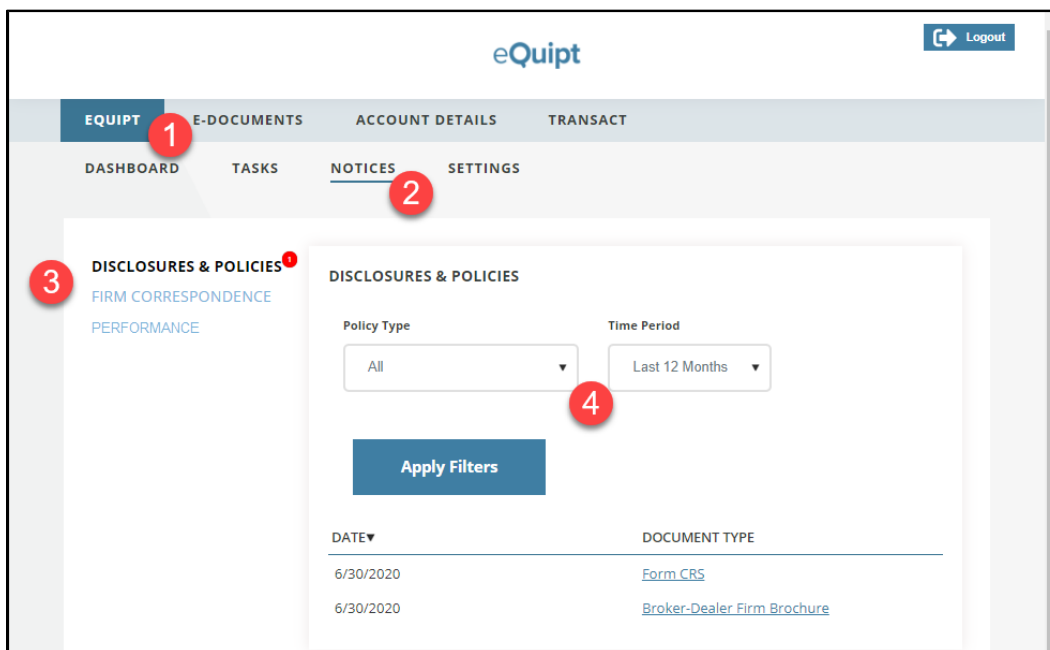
Logout

eQuipt

EQUIPT E-DOCUMENTS ACCOUNT DETAILS TRANSACT

1

DASHBOARD TASKS NOTICES SETTINGS

2

3

DISCLOSURES & POLICIES 1
FIRM CORRESPONDENCE
PERFORMANCE

DISCLOSURES & POLICIES

Policy Type
All

Time Period
Last 12 Months

4

Apply Filters

| DATE▼ | DOCUMENT TYPE |
|---|---|
| 6/30/2020 | Form CRS |
| 6/30/2020 | Broker-Dealer Firm Brochure |